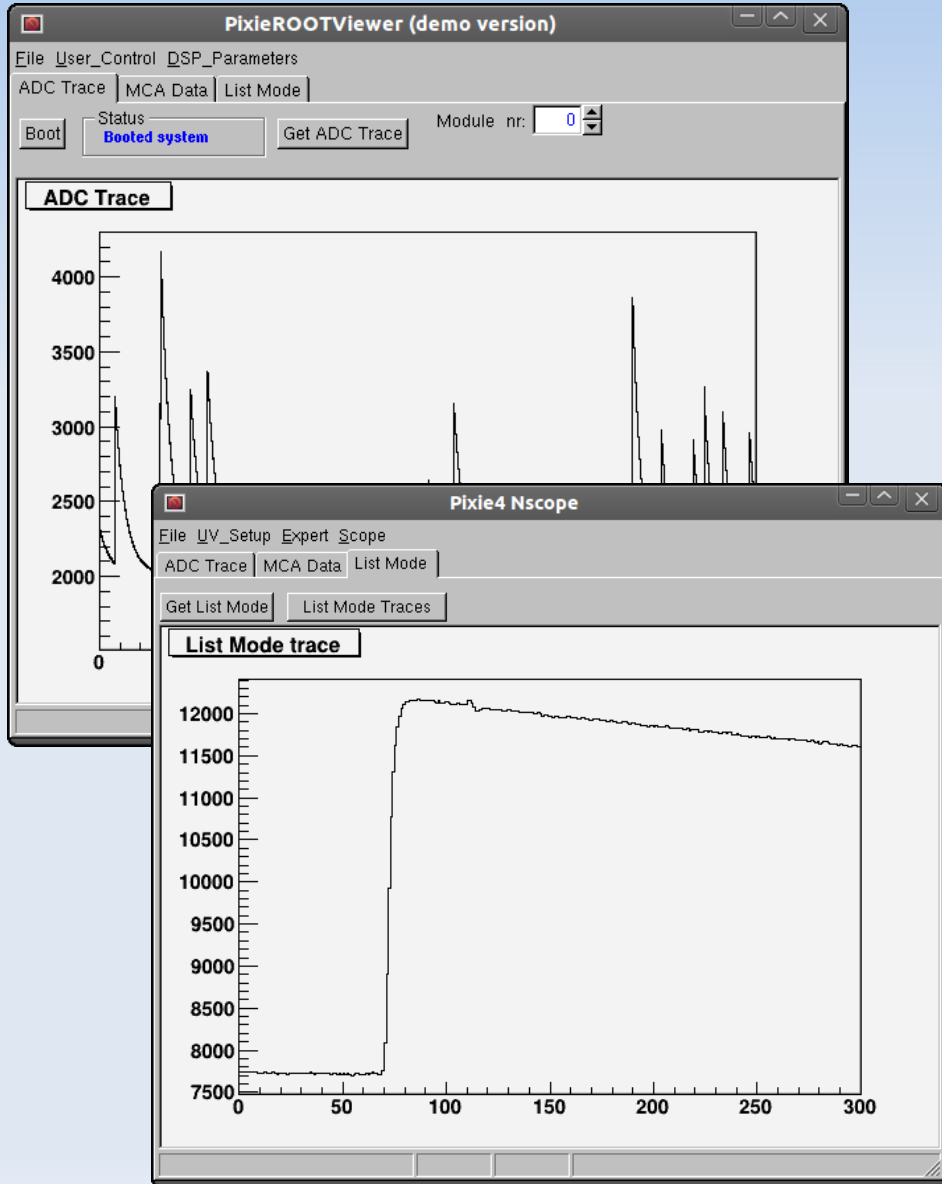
PixieROOTViewer (demo version)

File User_Control DSP_Parameters

ADC Trace MCA Data List Mode

Boot

Status

Booted system

Get ADC Trace

Module nr: 0

ADC Trace

4000
3500
3000
2500
2000
0

Pixie4 Nscope

File UV_Setup Expert Scope

ADC Trace MCA Data List Mode

Get List Mode

List Mode Traces

List Mode trace

12000
11500
11000
10500
10000
9500
9000
8500
8000
7500

0 50 100 150 200 250 300